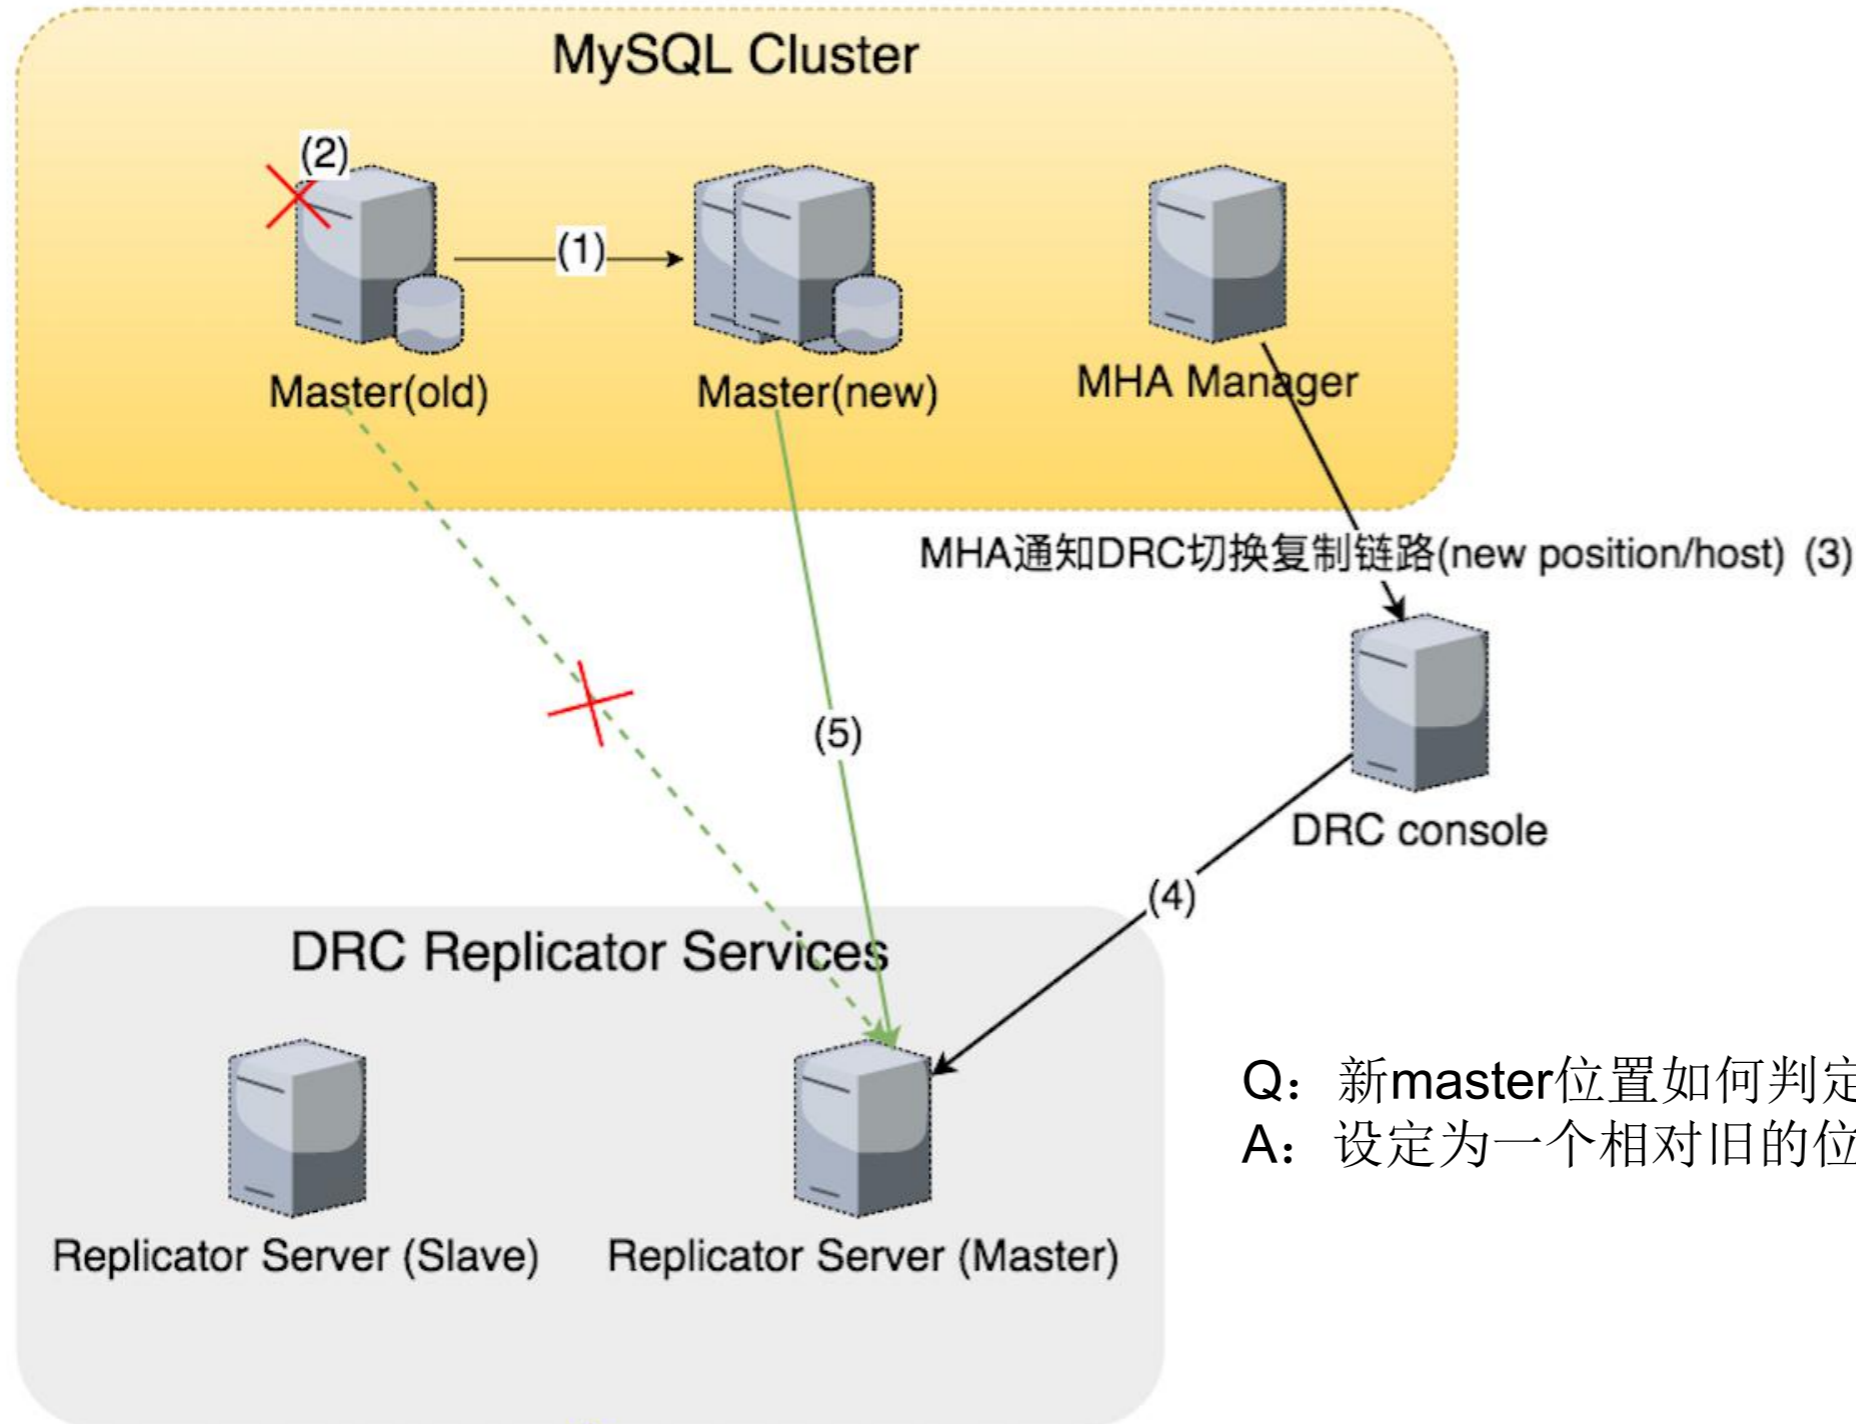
MySQL Cluster

(2)

(1)

Master(old)

Master(new)

MHA Manager

MHA通知DRC切换复制链路(new position/host) (3)

DRC console

(5)

(4)

DRC Replicator Services

Replicator Server (Slave)

Replicator Server (Master)

Q：新master位置如何判定
A：设定为一个相对旧的位